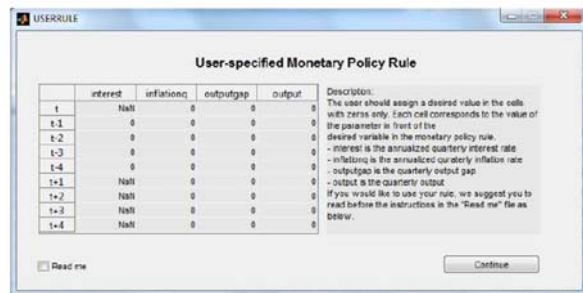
USERRULE

User-specified Monetary Policy Rule

|  | interest | inflationq | outputgap | output |
|---|---|---|---|---|
| t | NaN | 0 | 0 | 0 |
| t-1 | 0 | 0 | 0 | 0 |
| t-2 | 0 | 0 | 0 | 0 |
| t-3 | 0 | 0 | 0 | 0 |
| t-4 | 0 | 0 | 0 | 0 |
| t+1 | NaN | 0 | 0 | 0 |
| t+2 | NaN | 0 | 0 | 0 |
| t+3 | NaN | 0 | 0 | 0 |
| t+4 | NaN | 0 | 0 | 0 |

Description:
The user should assign a desired value in the cells with zeros only. Each cell corresponds to the value of the parameter in front of the desired variable in the monetary policy rule.
- interest is the annualized quarterly interest rate
- inflationq is the annualized quarterly inflation rate
- outputgap is the quarterly output gap
- output is the quarterly output
If you would like to use your rule, we suggest you to read before the instructions in the "Read me" file as below.

Read me

Continue